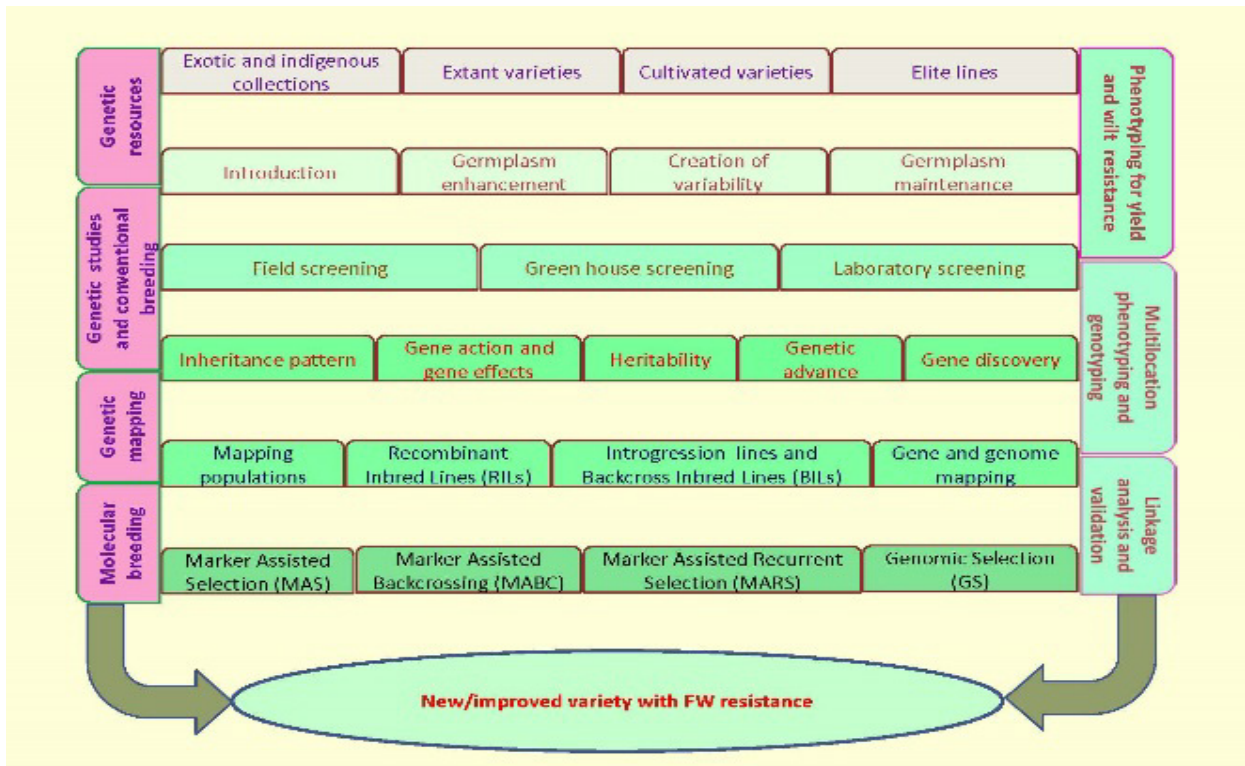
Genetic resources

Genetic studies and conventional breeding

Genetic mapping

Molecular breeding

Exotic and indigenous collections | Extant varieties | Cultivated varieties | Elite lines

Introduction | Germplasm enhancement | Creation of variability | Germplasm maintenance

Field screening | Green house screening | Laboratory screening

Inheritance pattern | Gene action and gene effects | Heritability | Genetic advance | Gene discovery

Mapping populations | Recombinant Inbred Lines (RILs) | Introgression lines and Backcross Inbred Lines (BILs) | Gene and genome mapping

Marker Assisted Selection (MAS) | Marker Assisted Backcrossing (MABC) | Marker Assisted Recurrent Selection (MARS) | Genomic Selection (GS)

Phenotyping for yield and wilt resistance

Multilocation phenotyping and genotyping

Linkage analysis and validation

New/improved variety with FW resistance